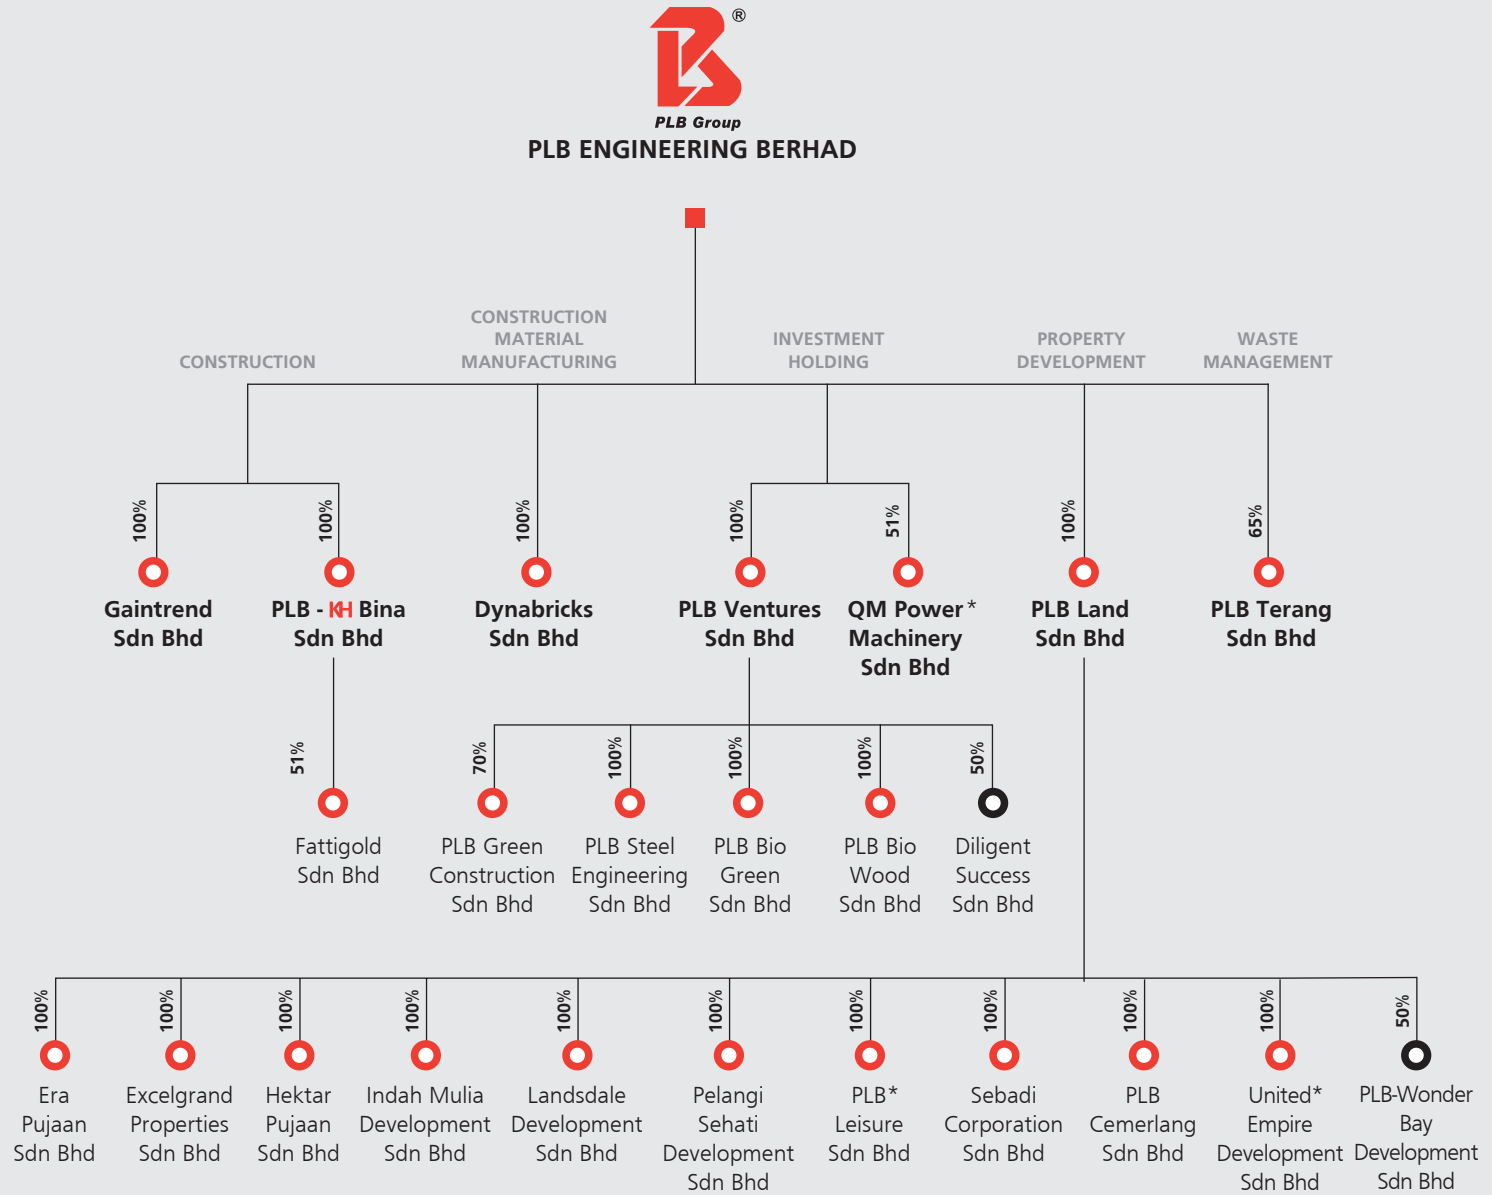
®

PLB Group

PLB ENGINEERING BERHAD

CONSTRUCTION

CONSTRUCTION MATERIAL MANUFACTURING

INVESTMENT HOLDING

PROPERTY DEVELOPMENT

WASTE MANAGEMENT

100%
Gaintrend Sdn Bhd

100%
PLB - KH Bina Sdn Bhd

51%
Fattigold Sdn Bhd

100%
Dynabricks Sdn Bhd

100%
PLB Ventures Sdn Bhd

51%
QM Power* Machinery Sdn Bhd

100%
PLB Land Sdn Bhd

65%
PLB Terang Sdn Bhd

70%
PLB Green Construction Sdn Bhd

100%
PLB Steel Engineering Sdn Bhd

100%
PLB Bio Green Sdn Bhd

100%
PLB Bio Wood Sdn Bhd

50%
Diligent Success Sdn Bhd

100%
Era Pujaan Sdn Bhd

100%
Excelgrand Properties Sdn Bhd

100%
Hektar Pujaan Sdn Bhd

100%
Indah Mulia Development Sdn Bhd

100%
Landsdale Development Sdn Bhd

100%
Pelangi Sehati Development Sdn Bhd

100%
PLB* Leisure Sdn Bhd

100%
Sebadi Corporation Sdn Bhd

100%
PLB Cemerlang Sdn Bhd

100%
United* Empire Development Sdn Bhd

50%
PLB-Wonder Bay Development Sdn Bhd